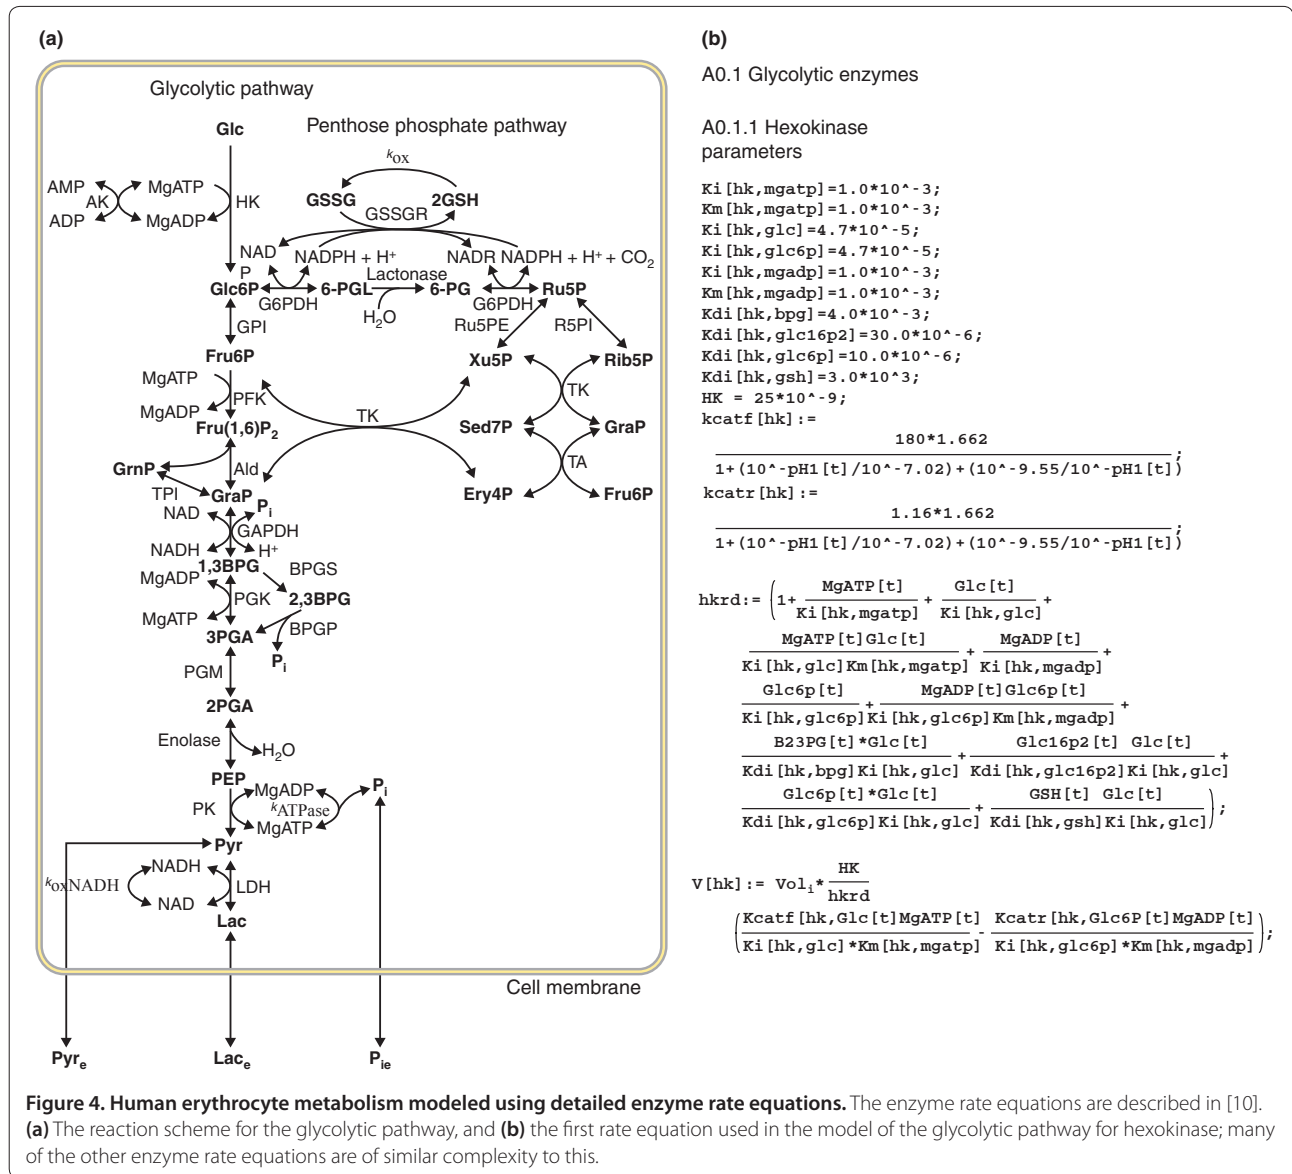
(a)

Glycolytic pathway

Glc

Penthose phosphate pathway

$k_{ox}$

GSSG 2GSH

GSSGR

AMP MgATP

AK HK

ADP MgADP

NAD NADPH + H+ NADR NADPH + H+ + $CO_2$

P Lactonase

Glc6P 6-PGL 6-PG Ru5P

G6PDH G6PDH

$H_2O$ Ru5PE R5PI

GPI

Xu5P Rib5P

Fru6P

TK

MgATP

PFK

MgADP TK

Fru(1,6)$P_2$ Sed7P GraP

Ald TA

GrnP

TPI GraP $P_i$ Ery4P Fru6P

NAD

GAPDH

NADH $H^+$

MgADP 1,3BPG BPGS

PGK 2,3BPG

MgATP 3PGA BPGP

$P_i$

PGM

2PGA

Enolase $H_2O$

PEP MgADP $P_i$

PK $k_{ATPase}$

MgATP

Pyr

NADH

$k_{ox}$NADH LDH

NAD

Lac

Cell membrane

$Pyr_e$ $Lac_e$ $P_{ie}$

(b)

A0.1 Glycolytic enzymes

A0.1.1 Hexokinase parameters

Ki[hk,mgatp]=1.0*10^-3;
Km[hk,mgatp]=1.0*10^-3;
Ki[hk,glc]=4.7*10^-5;
Ki[hk,glc6p]=4.7*10^-5;
Ki[hk,mgadp]=1.0*10^-3;
Km[hk,mgadp]=1.0*10^-3;
Kdi[hk,bpg]=4.0*10^-3;
Kdi[hk,glc16p2]=30.0*10^-6;
Kdi[hk,glc6p]=10.0*10^-6;
Kdi[hk,gsh]=3.0*10^3;
HK = 25*10^-9;
kcatf[hk]:=
$\frac{180*1.662}{1+(10\text{^}-pH1[t]/10\text{^}-7.02)+(10\text{^}-9.55/10\text{^}-pH1[t])}$;
kcatr[hk]:=
$\frac{1.16*1.662}{1+(10\text{^}-pH1[t]/10\text{^}-7.02)+(10\text{^}-9.55/10\text{^}-pH1[t])}$;

hkrd:= $\left(1+\frac{MgATP[t]}{Ki[hk,mgatp]}+\frac{Glc[t]}{Ki[hk,glc]}+\frac{MgATP[t]Glc[t]}{Ki[hk,glc]Km[hk,mgatp]}+\frac{MgADP[t]}{Ki[hk,mgadp]}+\frac{Glc6p[t]}{Ki[hk,glc6p]}+\frac{MgADP[t]Glc6p[t]}{Ki[hk,glc6p]Km[hk,mgadp]}+\frac{B23PG[t]*Glc[t]}{Kdi[hk,bpg]Ki[hk,glc]}+\frac{Glc16p2[t]\ Glc[t]}{Kdi[hk,glc16p2]Ki[hk,glc]}+\frac{Glc6p[t]*Glc[t]}{Kdi[hk,glc6p]Ki[hk,glc]}+\frac{GSH[t]\ Glc[t]}{Kdi[hk,gsh]Ki[hk,glc]}\right)$;

V[hk]:= $Vol_i*\frac{HK}{hkrd}\left(\frac{Kcatf[hk,Glc[t]MgATP[t]}{Ki[hk,glc]*Km[hk,mgatp]}-\frac{Kcatr[hk,Glc6P[t]MgADP[t]}{Ki[hk,glc6p]*Km[hk,mgadp]}\right)$;

Figure 4. Human erythrocyte metabolism modeled using detailed enzyme rate equations. The enzyme rate equations are described in [10]. (a) The reaction scheme for the glycolytic pathway, and (b) the first rate equation used in the model of the glycolytic pathway for hexokinase; many of the other enzyme rate equations are of similar complexity to this.